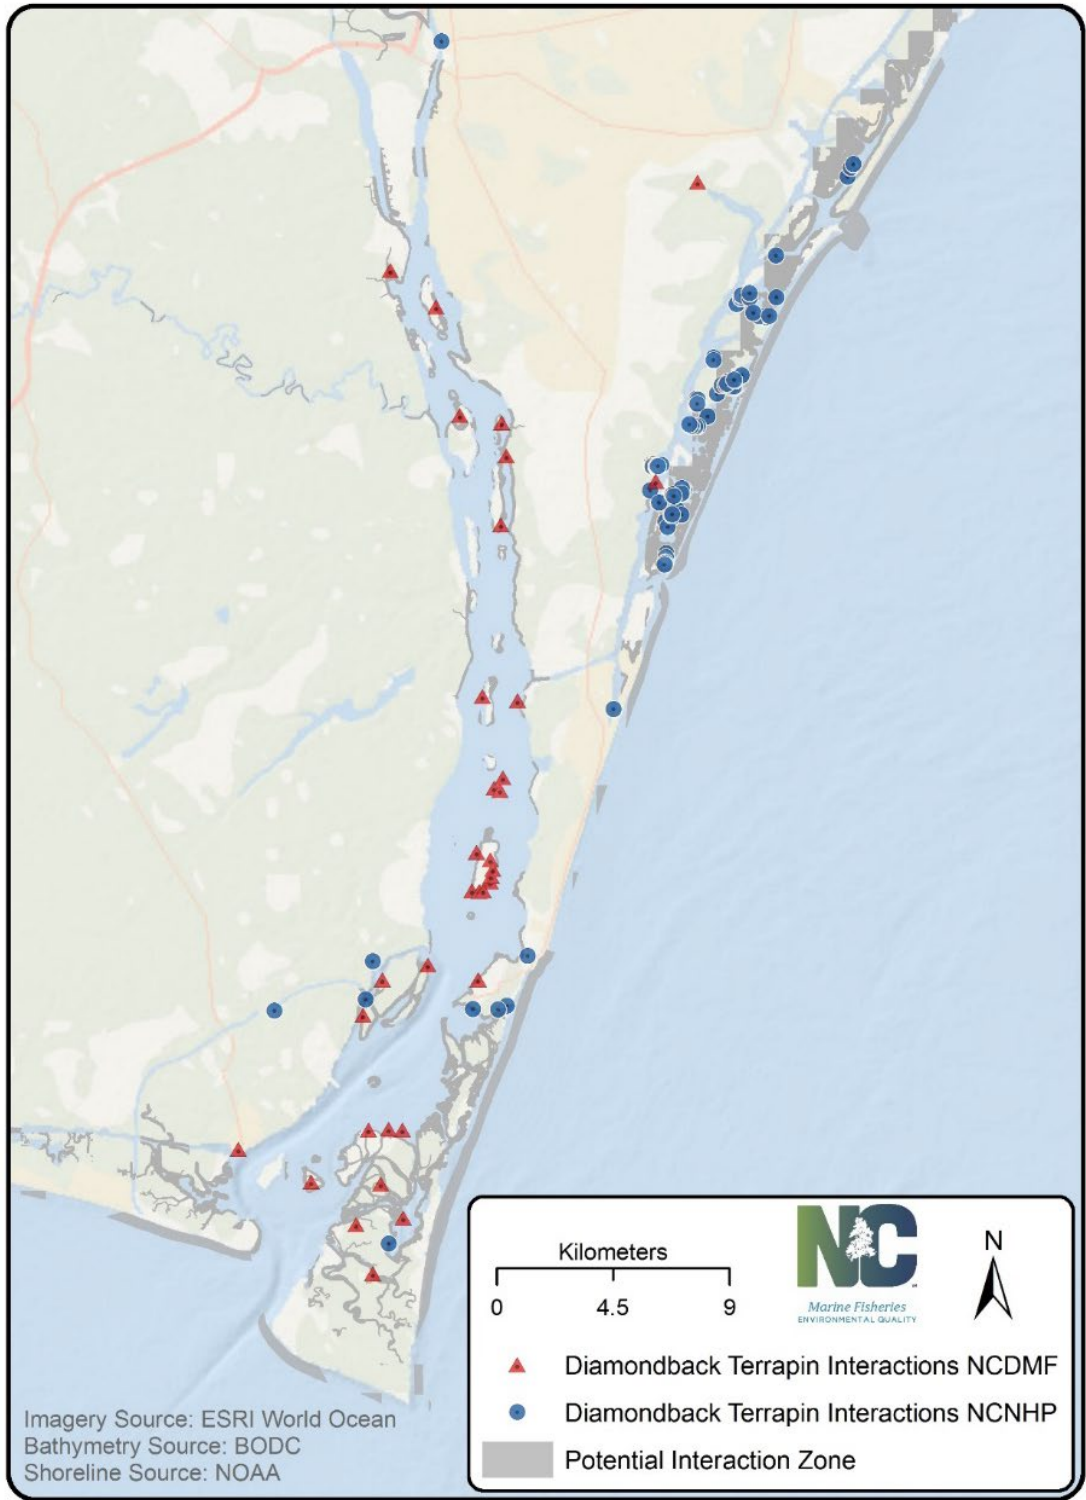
Kilometers
0 4.5 9

NC
Marine Fisheries
ENVIRONMENTAL QUALITY

N

Diamondback Terrapin Interactions NCDMF
Diamondback Terrapin Interactions NCNHP
Potential Interaction Zone

Imagery Source: ESRI World Ocean
Bathymetry Source: BODC
Shoreline Source: NOAA